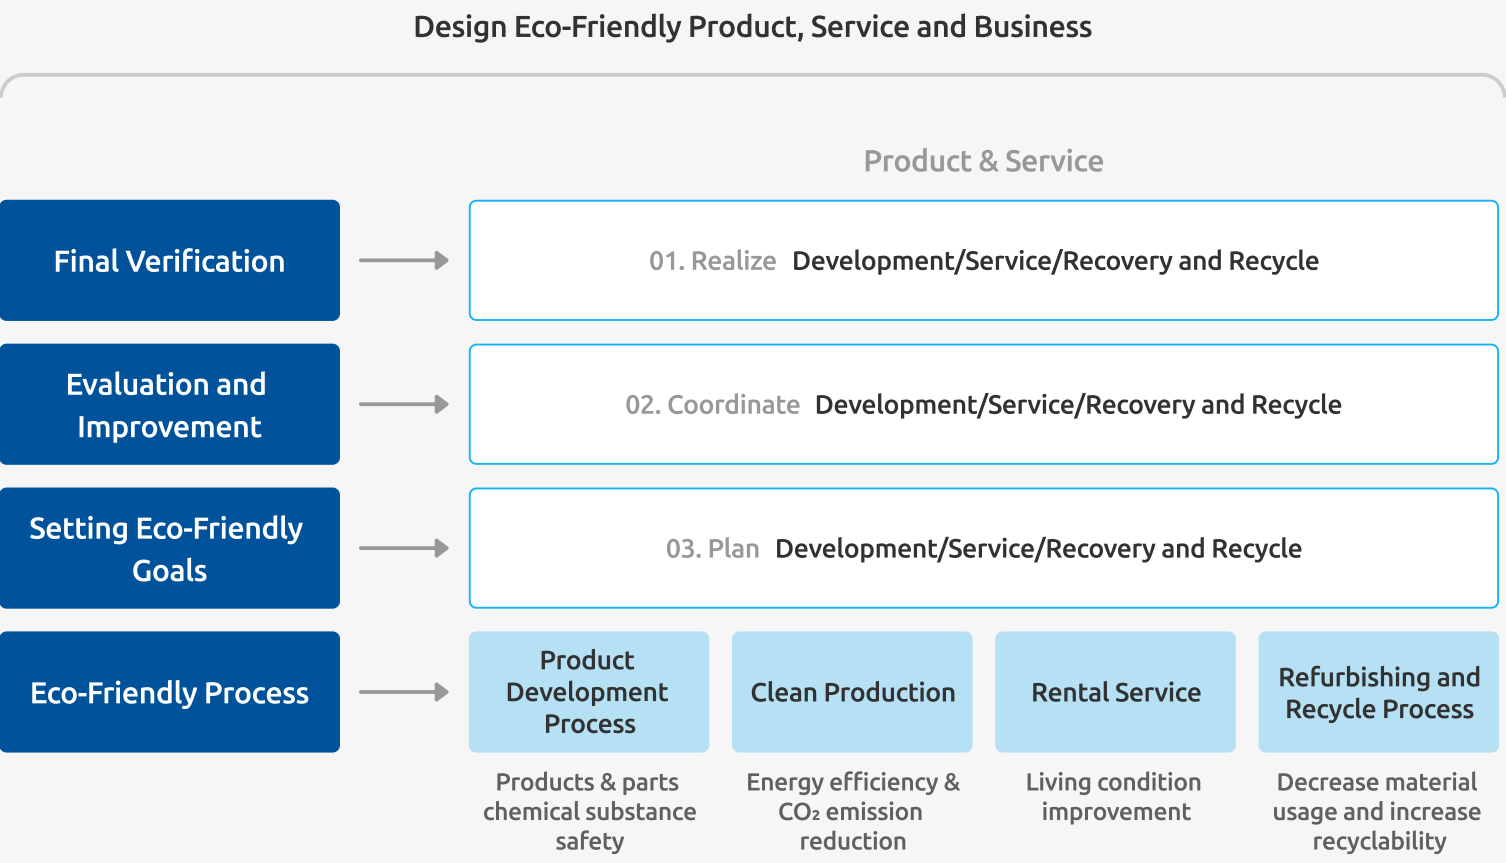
Design Eco-Friendly Product, Service and Business

Product & Service

Final Verification

01. Realize Development/Service/Recovery and Recycle

Evaluation and Improvement

02. Coordinate Development/Service/Recovery and Recycle

Setting Eco-Friendly Goals

03. Plan Development/Service/Recovery and Recycle

Eco-Friendly Process

Product Development Process

Clean Production

Rental Service

Refurbishing and Recycle Process

Products & parts chemical substance safety

Energy efficiency & $CO_2$ emission reduction

Living condition improvement

Decrease material usage and increase recyclability